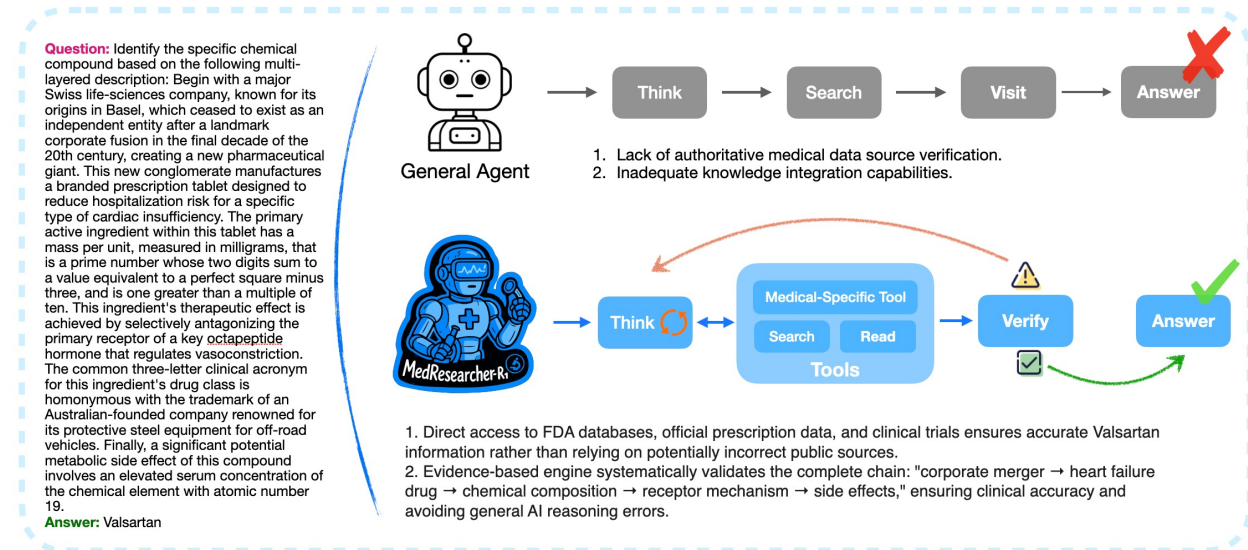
Question: Identify the specific chemical compound based on the following multi-layered description: Begin with a major Swiss life-sciences company, known for its origins in Basel, which ceased to exist as an independent entity after a landmark corporate fusion in the final decade of the 20th century, creating a new pharmaceutical giant. This new conglomerate manufactures a branded prescription tablet designed to reduce hospitalization risk for a specific type of cardiac insufficiency. The primary active ingredient within this tablet has a mass per unit, measured in milligrams, that is a prime number whose two digits sum to a value equivalent to a perfect square minus three, and is one greater than a multiple of ten. This ingredient's therapeutic effect is achieved by selectively antagonizing the primary receptor of a key octapeptide hormone that regulates vasoconstriction. The common three-letter clinical acronym for this ingredient's drug class is homonymous with the trademark of an Australian-founded company renowned for its protective steel equipment for off-road vehicles. Finally, a significant potential metabolic side effect of this compound involves an elevated serum concentration of the chemical element with atomic number 19.
Answer: Valsartan

General Agent

Think

Search

Visit

Answer

1. Lack of authoritative medical data source verification.
2. Inadequate knowledge integration capabilities.

MedResearcher-R1

Think

Medical-Specific Tool

Search

Read

Tools

Verify

Answer

1. Direct access to FDA databases, official prescription data, and clinical trials ensures accurate Valsartan information rather than relying on potentially incorrect public sources.
2. Evidence-based engine systematically validates the complete chain: "corporate merger → heart failure drug → chemical composition → receptor mechanism → side effects," ensuring clinical accuracy and avoiding general AI reasoning errors.